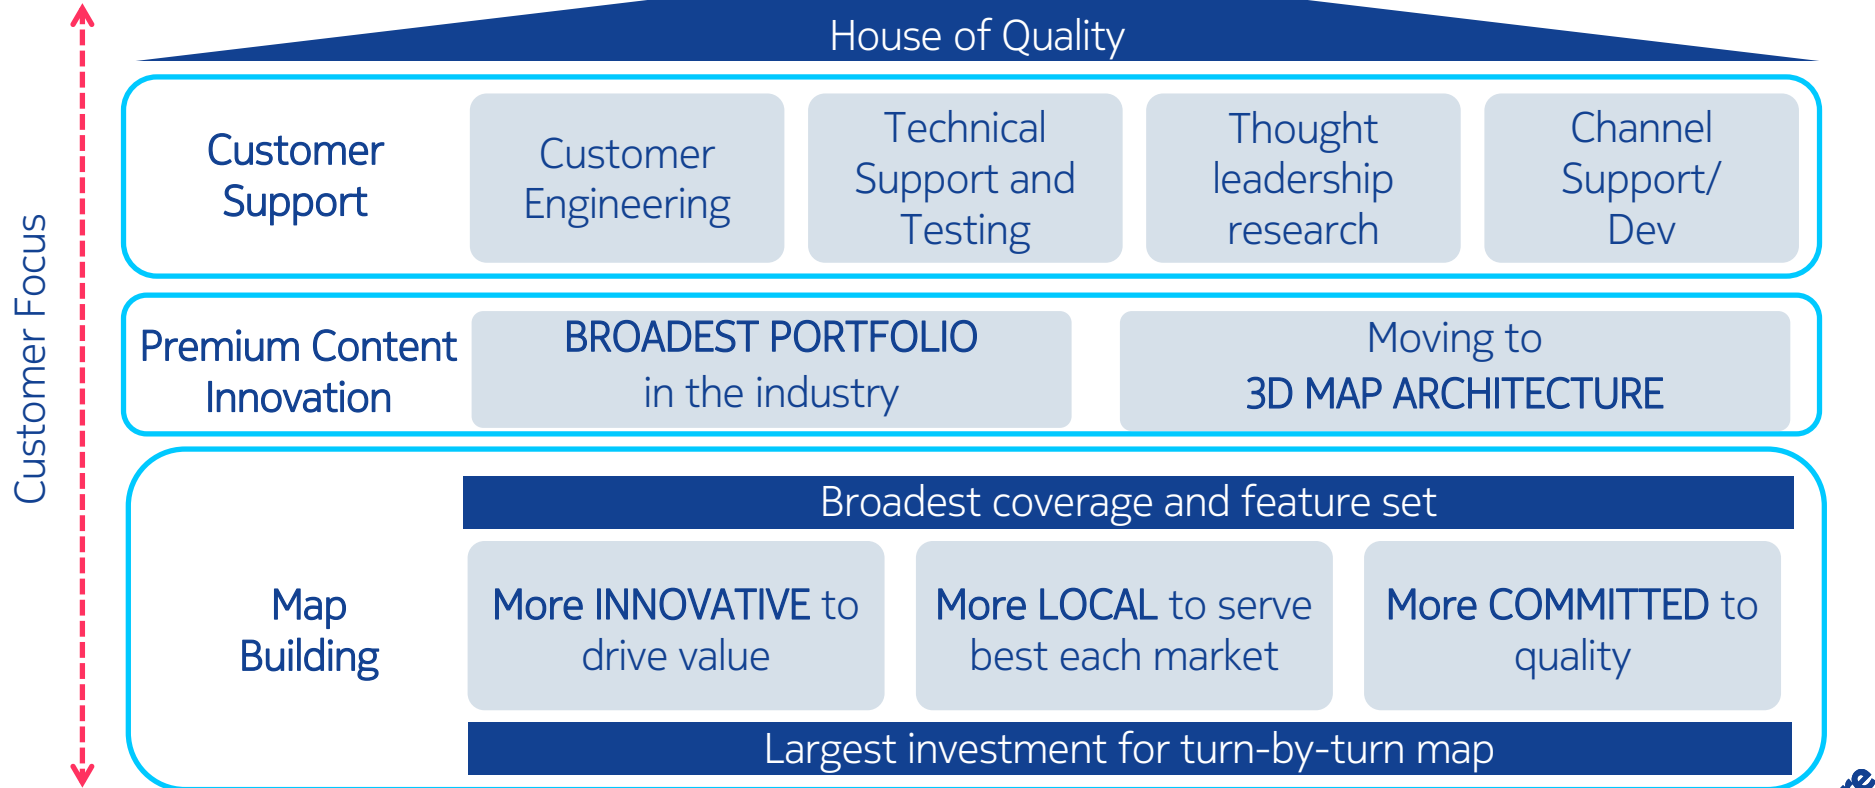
Customer Focus

House of Quality

Customer Support

Customer Engineering

Technical Support and Testing

Thought leadership research

Channel Support/ Dev

Premium Content Innovation

BROADEST PORTFOLIO in the industry

Moving to 3D MAP ARCHITECTURE

Map Building

Broadest coverage and feature set

More INNOVATIVE to drive value

More LOCAL to serve best each market

More COMMITTED to quality

Largest investment for turn-by-turn map